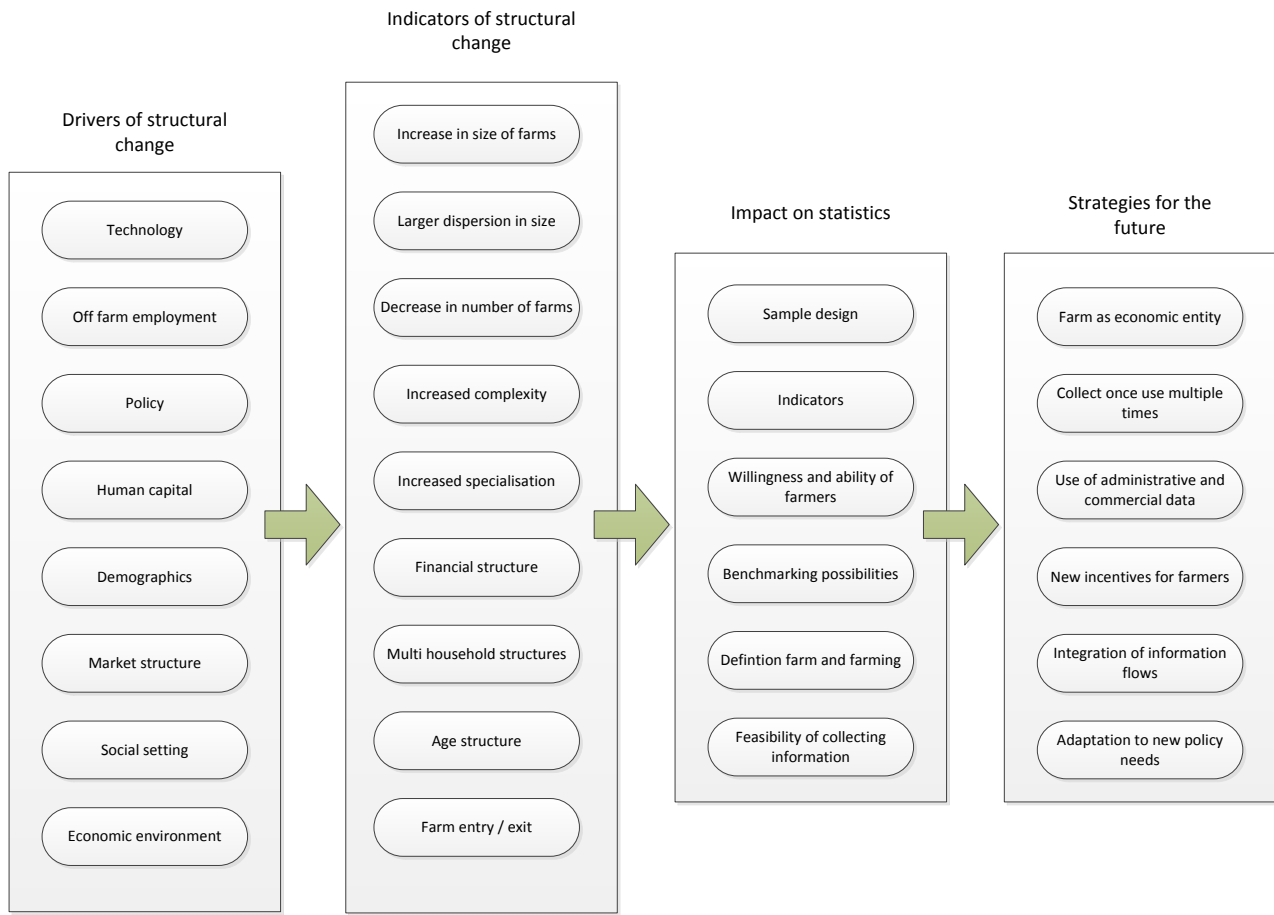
Drivers of structural change

Technology

Off farm employment

Policy

Human capital

Demographics

Market structure

Social setting

Economic environment

Indicators of structural change

Increase in size of farms

Larger dispersion in size

Decrease in number of farms

Increased complexity

Increased specialisation

Financial structure

Multi household structures

Age structure

Farm entry / exit

Impact on statistics

Sample design

Indicators

Willingness and ability of farmers

Benchmarking possibilities

Defintion farm and farming

Feasibility of collecting information

Strategies for the future

Farm as economic entity

Collect once use multiple times

Use of administrative and commercial data

New incentives for farmers

Integration of information flows

Adaptation to new policy needs